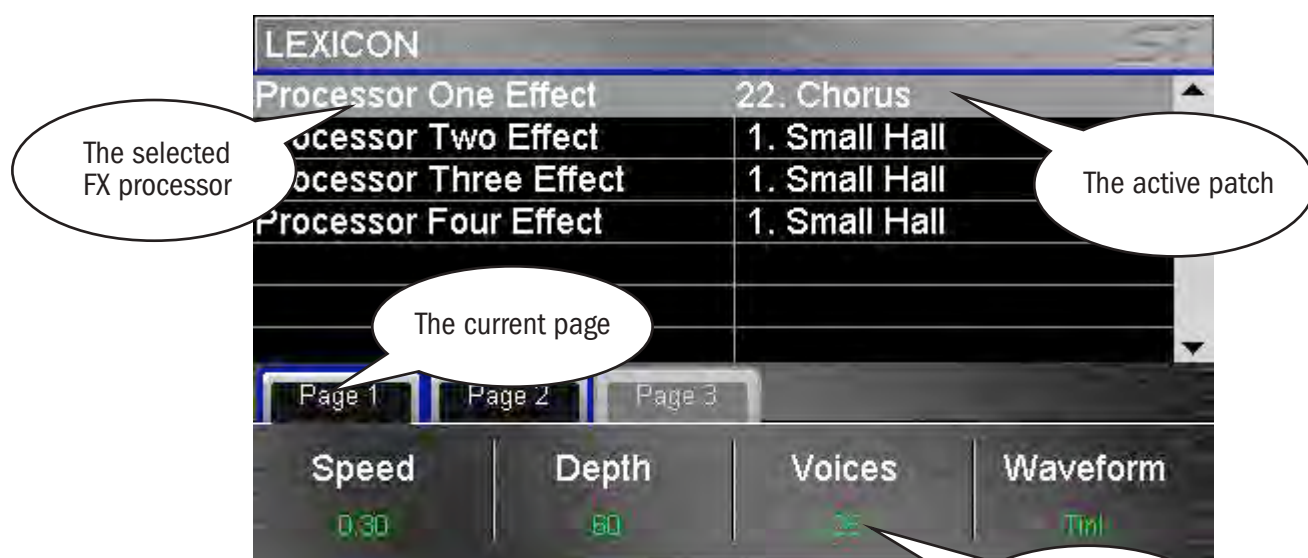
LEXICON

The selected FX processor

The active patch

| | |
|---|---|
| Processor One Effect | 22. Chorus |
| rocessor Two Effect | 1. Small Hall |
| rocessor Three Effect | 1. Small Hall |
| Processor Four Effect | 1. Small Hall |

The current page

Page 1 Page 2 Page 3

| Speed | Depth | Voices | Waveform |
|---|---|---|---|
| 0.30 | 60 | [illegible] | Tri |